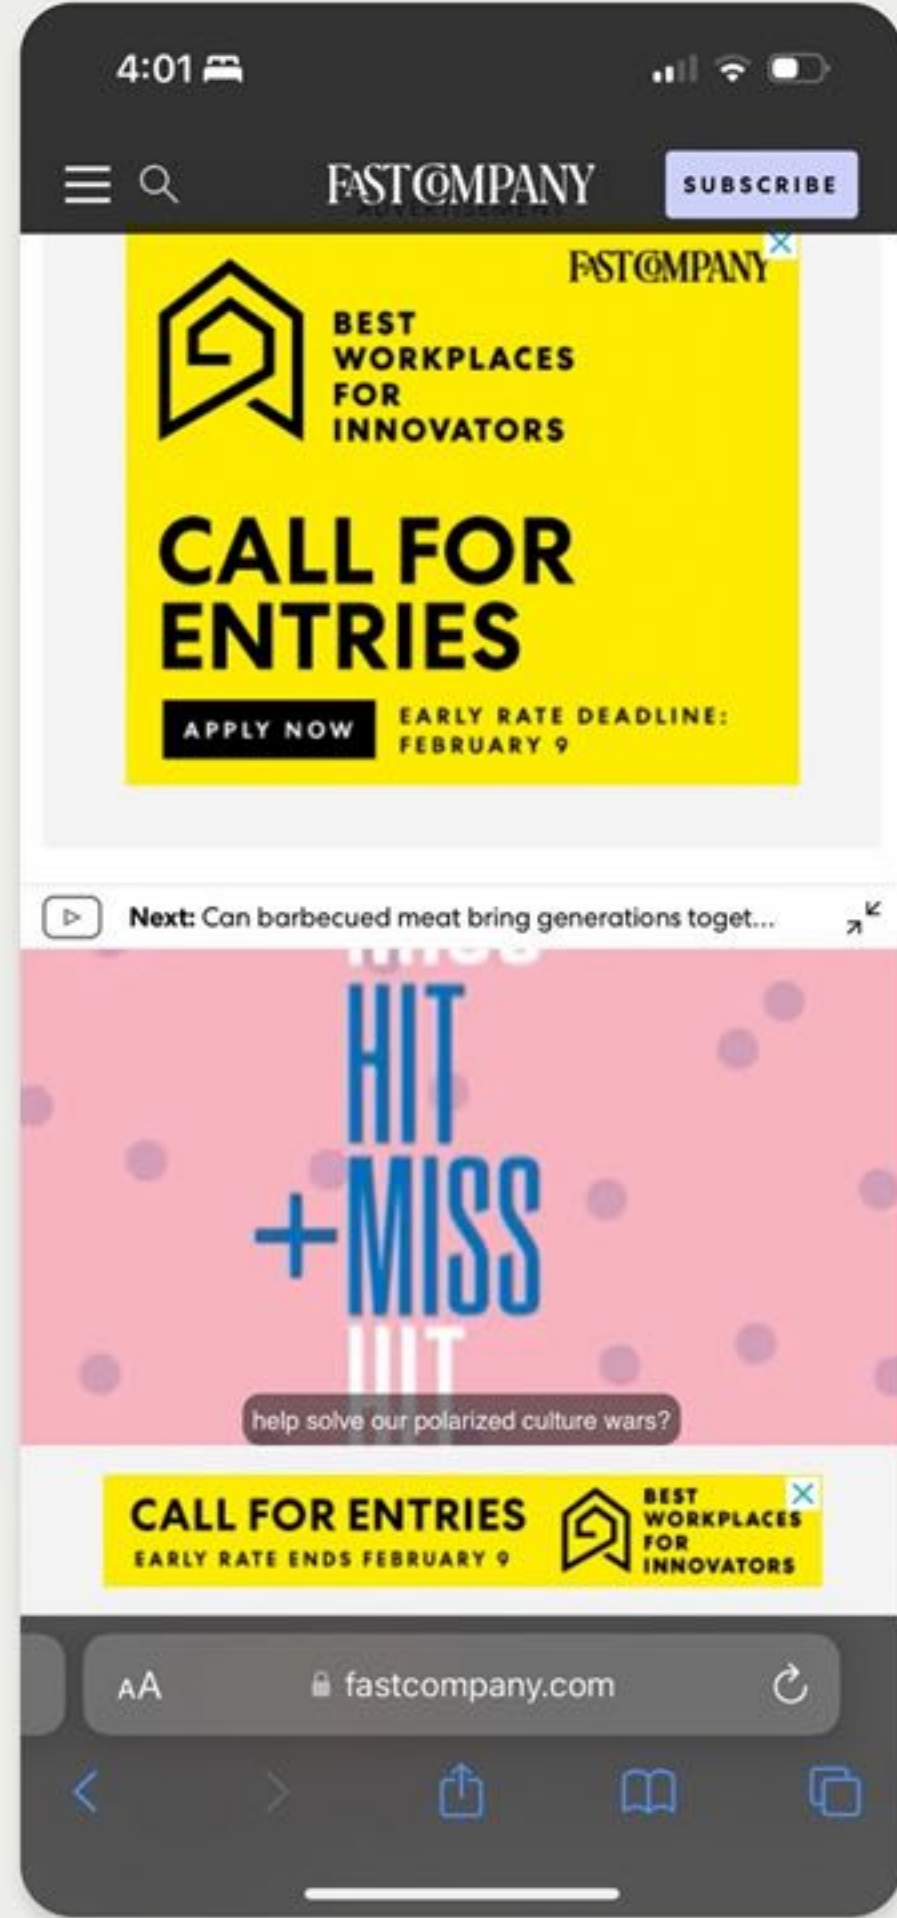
4:01

FAST COMPANY

SUBSCRIBE

ADVERTISEMENT

FAST COMPANY

BEST WORKPLACES FOR INNOVATORS

CALL FOR ENTRIES

APPLY NOW

EARLY RATE DEADLINE: FEBRUARY 9

Next: Can barbecued meat bring generations toget...

HIT
+MISS

help solve our polarized culture wars?

CALL FOR ENTRIES
EARLY RATE ENDS FEBRUARY 9

BEST WORKPLACES FOR INNOVATORS

AA

fastcompany.com